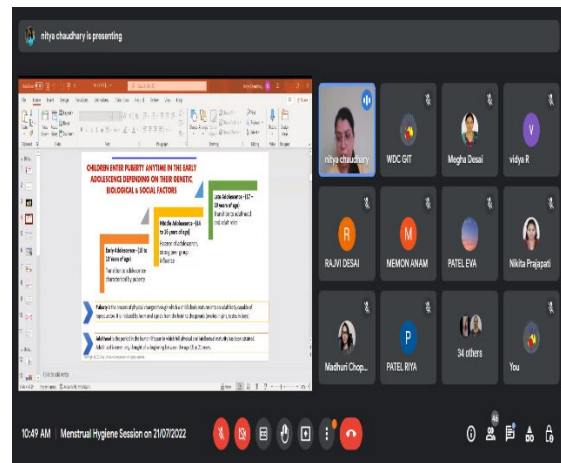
nitya chaudhary is presenting

CHILDREN ENTER PUBERTY ANYTIME IN THE EARLY ADOLESCENCE DEPENDING ON THEIR GENETIC, BIOLOGICAL & SOCIAL FACTORS

Early Adolescence – (10 to 13 years of age)

Middle Adolescence – (14 to 16 years of age)

Late Adolescence – (17 – 19 years of age)

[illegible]

nitya chaudhary

WDC GIT

Megha Desai

vidya R

RAJVI DESAI

MEMON ANAM

PATEL EVA

Nikita Prajapati

Madhuri Chop...

PATEL RIYA

34 others

You

10:49 AM | Menstrual Hygiene Session on 21/07/2022

46